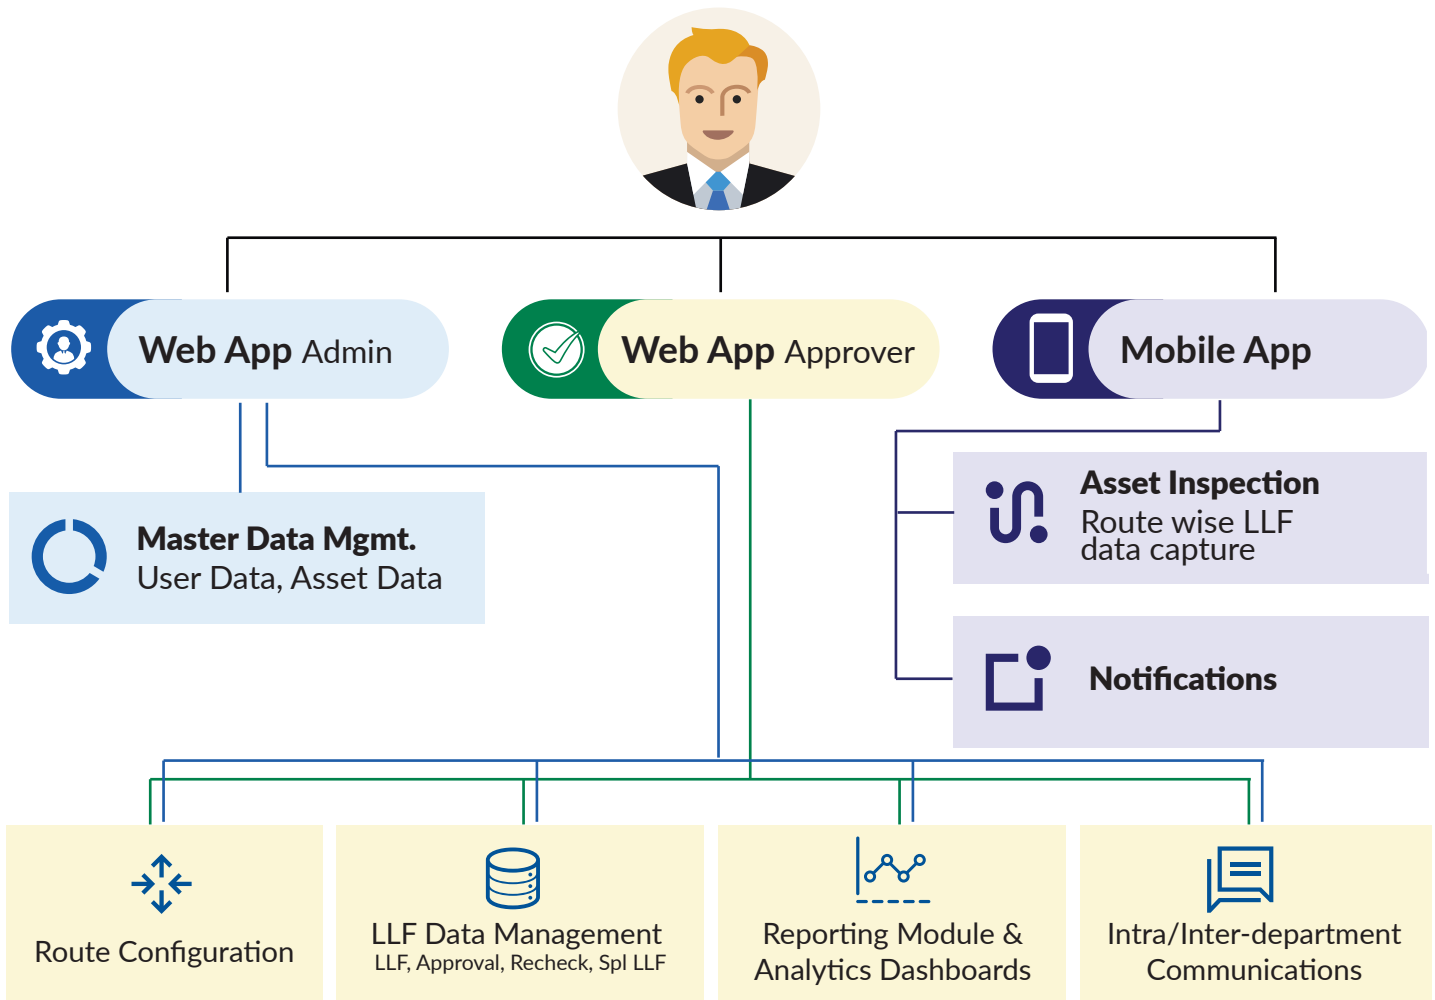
Web App Admin

Web App Approver

Mobile App

Master Data Mgmt.
User Data, Asset Data

Asset Inspection
Route wise LLF data capture

Notifications

Route Configuration

LLF Data Management
LLF, Approval, Recheck, Spl LLF

Reporting Module & Analytics Dashboards

Intra/Inter-department Communications